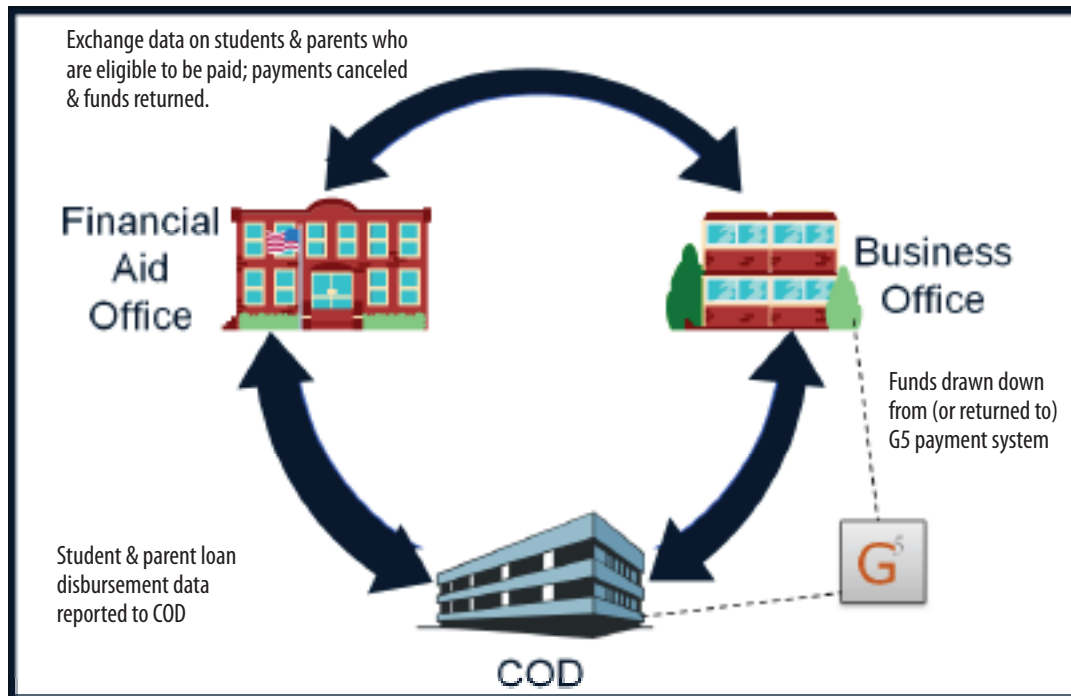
Exchange data on students & parents who are eligible to be paid; payments canceled & funds returned.

Financial Aid Office

Business Office

Funds drawn down from (or returned to) G5 payment system

$G^5$

Student & parent loan disbursement data reported to COD

COD